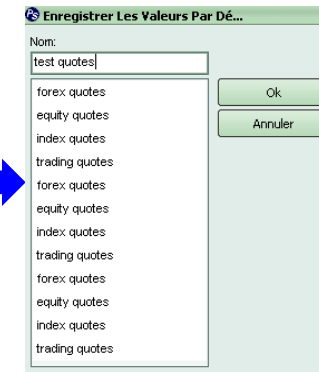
Enregistrer Les Valeurs Par Dé...

Nom:

test quotes

forex quotes
equity quotes
index quotes
trading quotes
forex quotes
equity quotes
index quotes
trading quotes
forex quotes
equity quotes
index quotes
trading quotes

Ok

Annuler